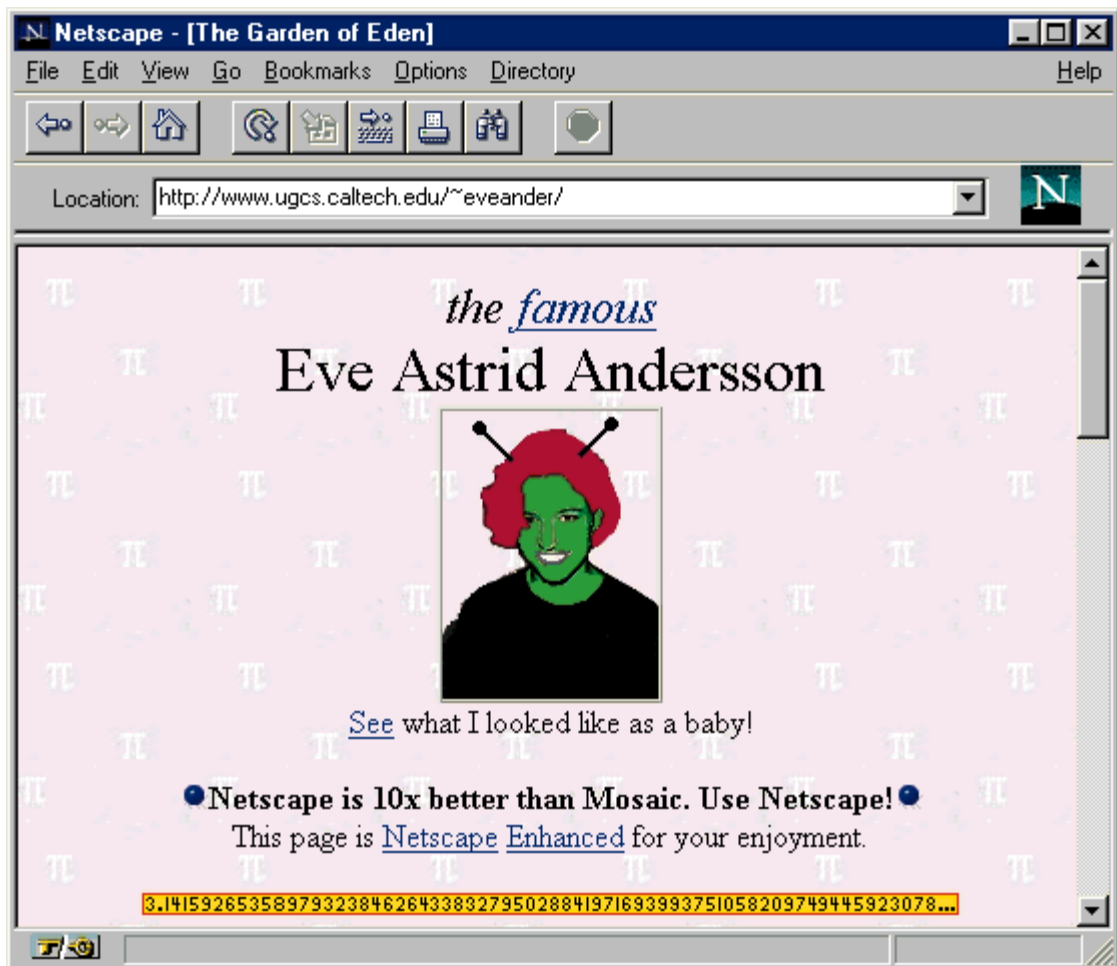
Netscape - [The Garden of Eden]

File Edit View Go Bookmarks Options Directory Help

Location: http://www.ugcs.caltech.edu/~eveander/

N

the famous

Eve Astrid Andersson

See what I looked like as a baby!

Netscape is 10x better than Mosaic. Use Netscape!

This page is Netscape Enhanced for your enjoyment.

3.14159265358979323846264338327950288419716939937510582097494459230781...